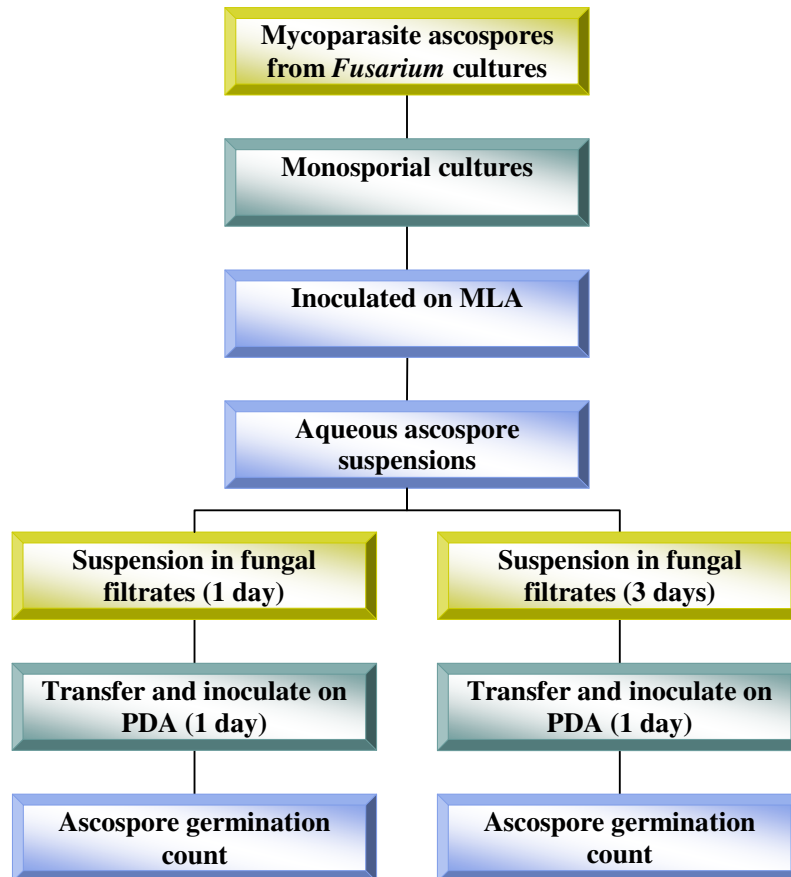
Mycoparasite ascospores from *Fusarium* cultures

Monosporial cultures

Inoculated on MLA

Aqueous ascospore suspensions

Suspension in fungal filtrates (1 day)

Transfer and inoculate on PDA (1 day)

Ascospore germination count

Suspension in fungal filtrates (3 days)

Transfer and inoculate on PDA (1 day)

Ascospore germination count